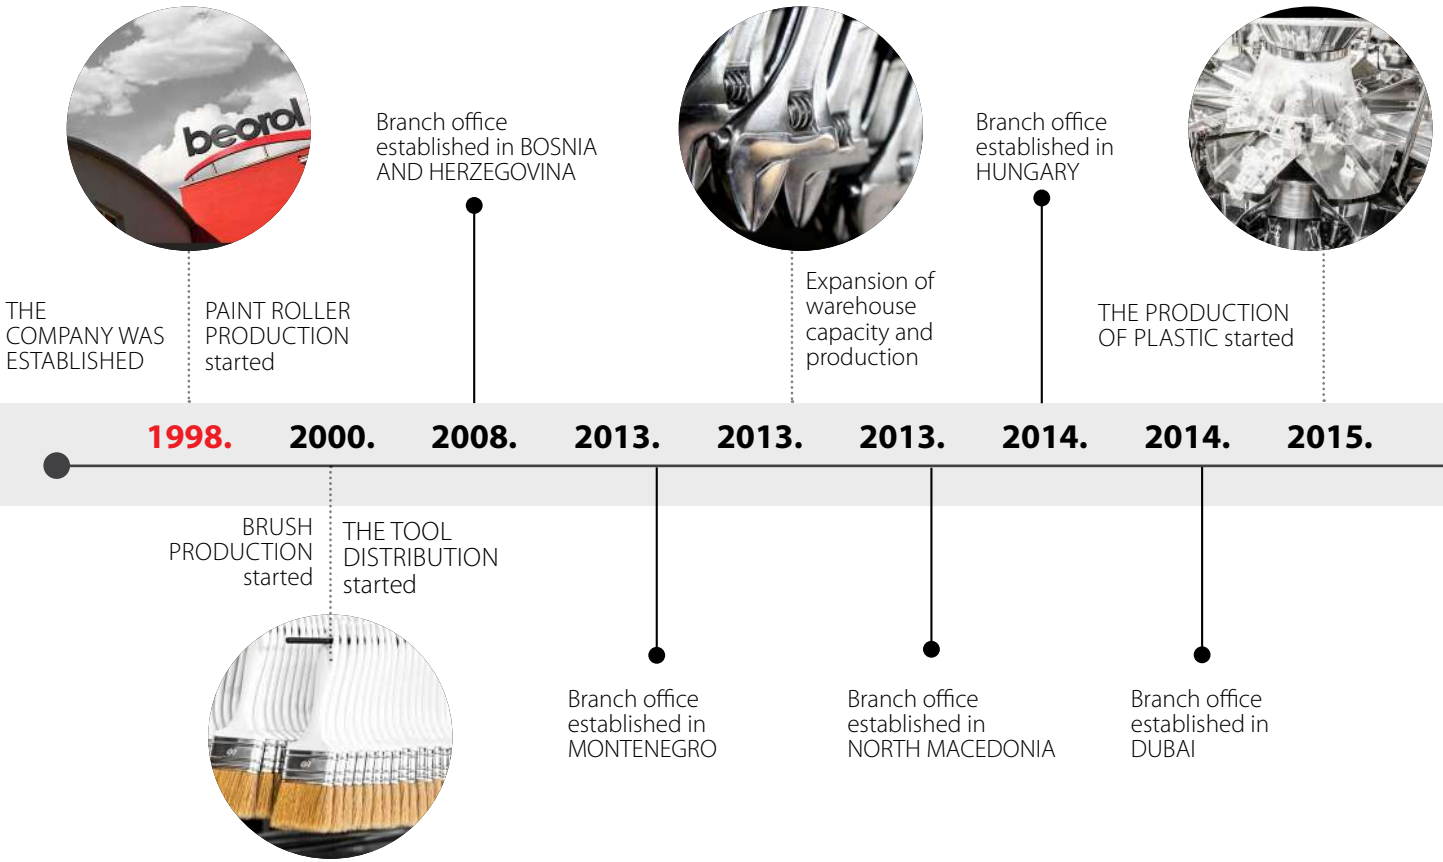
beorol

Branch office established in BOSNIA AND HERZEGOVINA

Branch office established in HUNGARY

THE COMPANY WAS ESTABLISHED

PAINT ROLLER PRODUCTION started

Expansion of warehouse capacity and production

THE PRODUCTION OF PLASTIC started

1998. 2000. 2008. 2013. 2013. 2013. 2014. 2014. 2015.

BRUSH PRODUCTION started

THE TOOL DISTRIBUTION started

Branch office established in MONTENEGRO

Branch office established in NORTH MACEDONIA

Branch office established in DUBAI